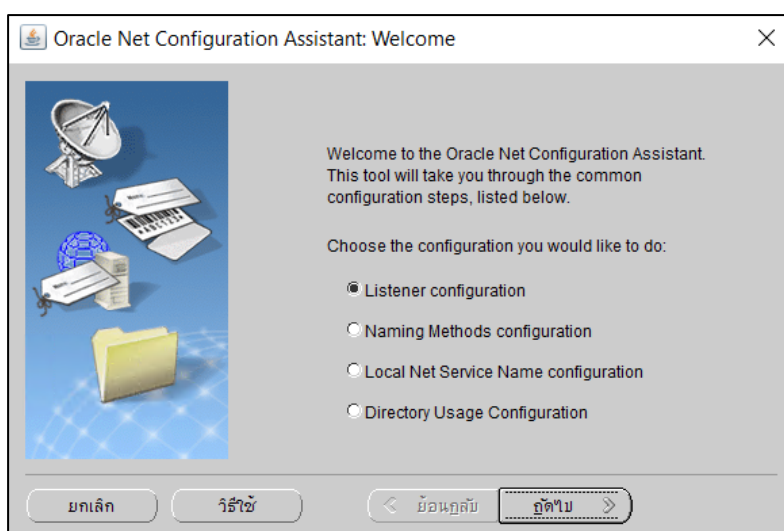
Oracle Net Configuration Assistant: Welcome

Welcome to the Oracle Net Configuration Assistant. This tool will take you through the common configuration steps, listed below.

Choose the configuration you would like to do:

Listener configuration

Naming Methods configuration

Local Net Service Name configuration

Directory Usage Configuration

ยกเลิก

วิธีใช้

< ย้อนกลับ

ถัดไป >>